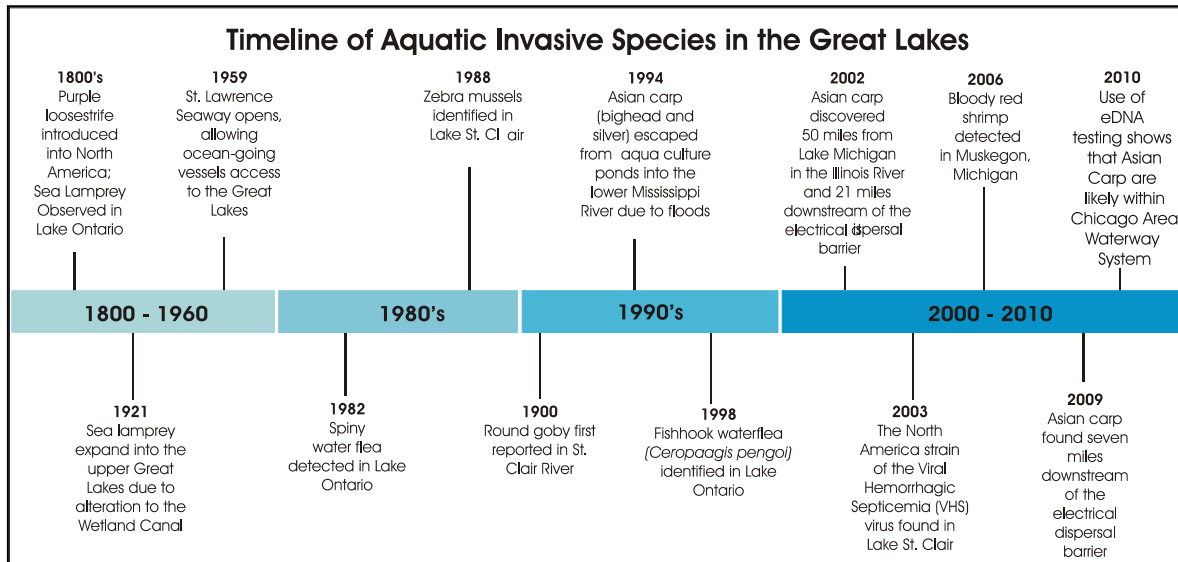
Timeline of Aquatic Invasive Species in the Great Lakes

1800's
Purple loosestrife introduced into North America; Sea Lamprey Observed in Lake Ontario

1959
St. Lawrence Seaway opens, allowing ocean-going vessels access to the Great Lakes

1988
Zebra mussels identified in Lake St. Cl air

1994
Asian carp (bighead and silver) escaped from aqua culture ponds into the lower Mississippi River due to floods

2002
Asian carp discovered 50 miles from Lake Michigan in the Illinois River and 21 miles downstream of the electrical dispersal barrier

2006
Bloody red shrimp detected in Muskegon, Michigan

2010
Use of eDNA testing shows that Asian Carp are likely within Chicago Area Waterway System

1800 - 1960

1980's

1990's

2000 - 2010

1921
Sea lamprey expand into the upper Great Lakes due to alteration to the Wetland Canal

1982
Spiny water flea detected in Lake Ontario

1900
Round goby first reported in St. Clair River

1998
Fishhook waterflea (Ceropaagis pengoi) identified in Lake Ontario

2003
The North America strain of the Viral Hemorrhagic Septicemia (VHS) virus found in Lake St. Clair

2009
Asian carp found seven miles downstream of the electrical dispersal barrier